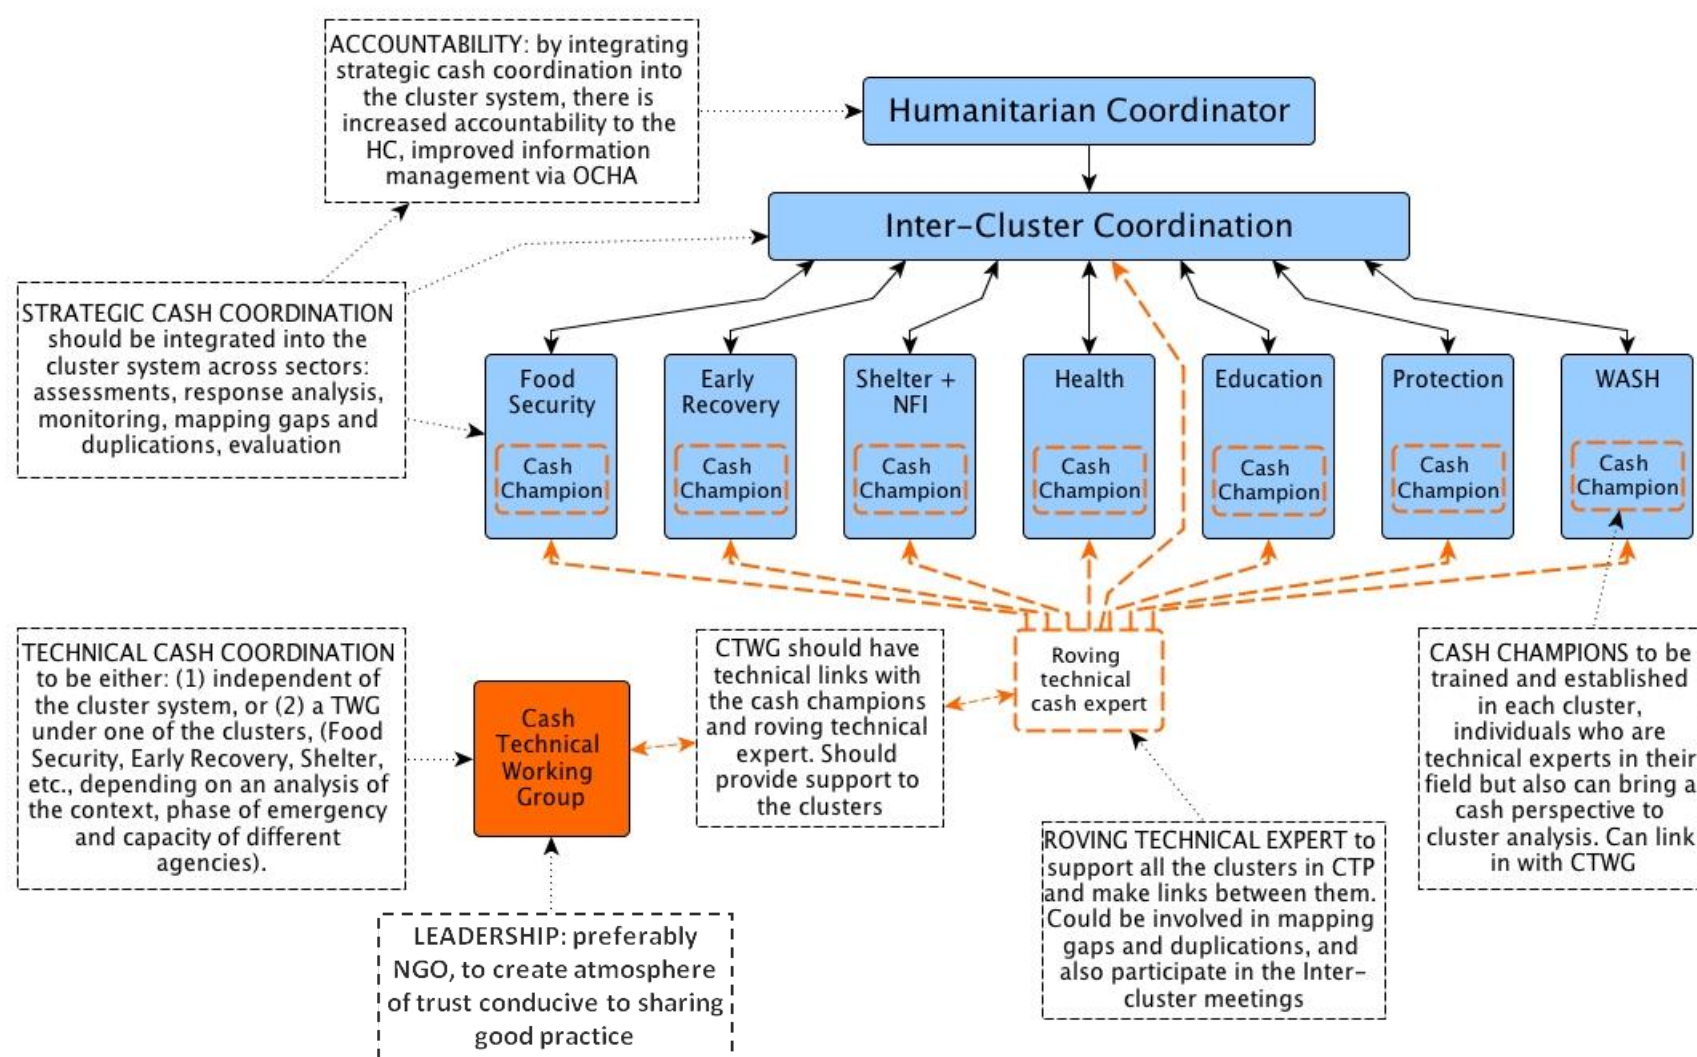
ACCOUNTABILITY: by integrating strategic cash coordination into the cluster system, there is increased accountability to the HC, improved information management via OCHA

Humanitarian Coordinator

Inter-Cluster Coordination

STRATEGIC CASH COORDINATION should be integrated into the cluster system across sectors: assessments, response analysis, monitoring, mapping gaps and duplications, evaluation

Food Security

Cash Champion

Early Recovery

Cash Champion

Shelter + NFI

Cash Champion

Health

Cash Champion

Education

Cash Champion

Protection

Cash Champion

WASH

Cash Champion

TECHNICAL CASH COORDINATION to be either: (1) independent of the cluster system, or (2) a TWG under one of the clusters, (Food Security, Early Recovery, Shelter, etc., depending on an analysis of the context, phase of emergency and capacity of different agencies).

Cash Technical Working Group

CTWG should have technical links with the cash champions and roving technical expert. Should provide support to the clusters

Roving technical cash expert

CASH CHAMPIONS to be trained and established in each cluster, individuals who are technical experts in their field but also can bring a cash perspective to cluster analysis. Can link in with CTWG

ROVING TECHNICAL EXPERT to support all the clusters in CTP and make links between them. Could be involved in mapping gaps and duplications, and also participate in the Inter-cluster meetings

LEADERSHIP: preferably NGO, to create atmosphere of trust conducive to sharing good practice